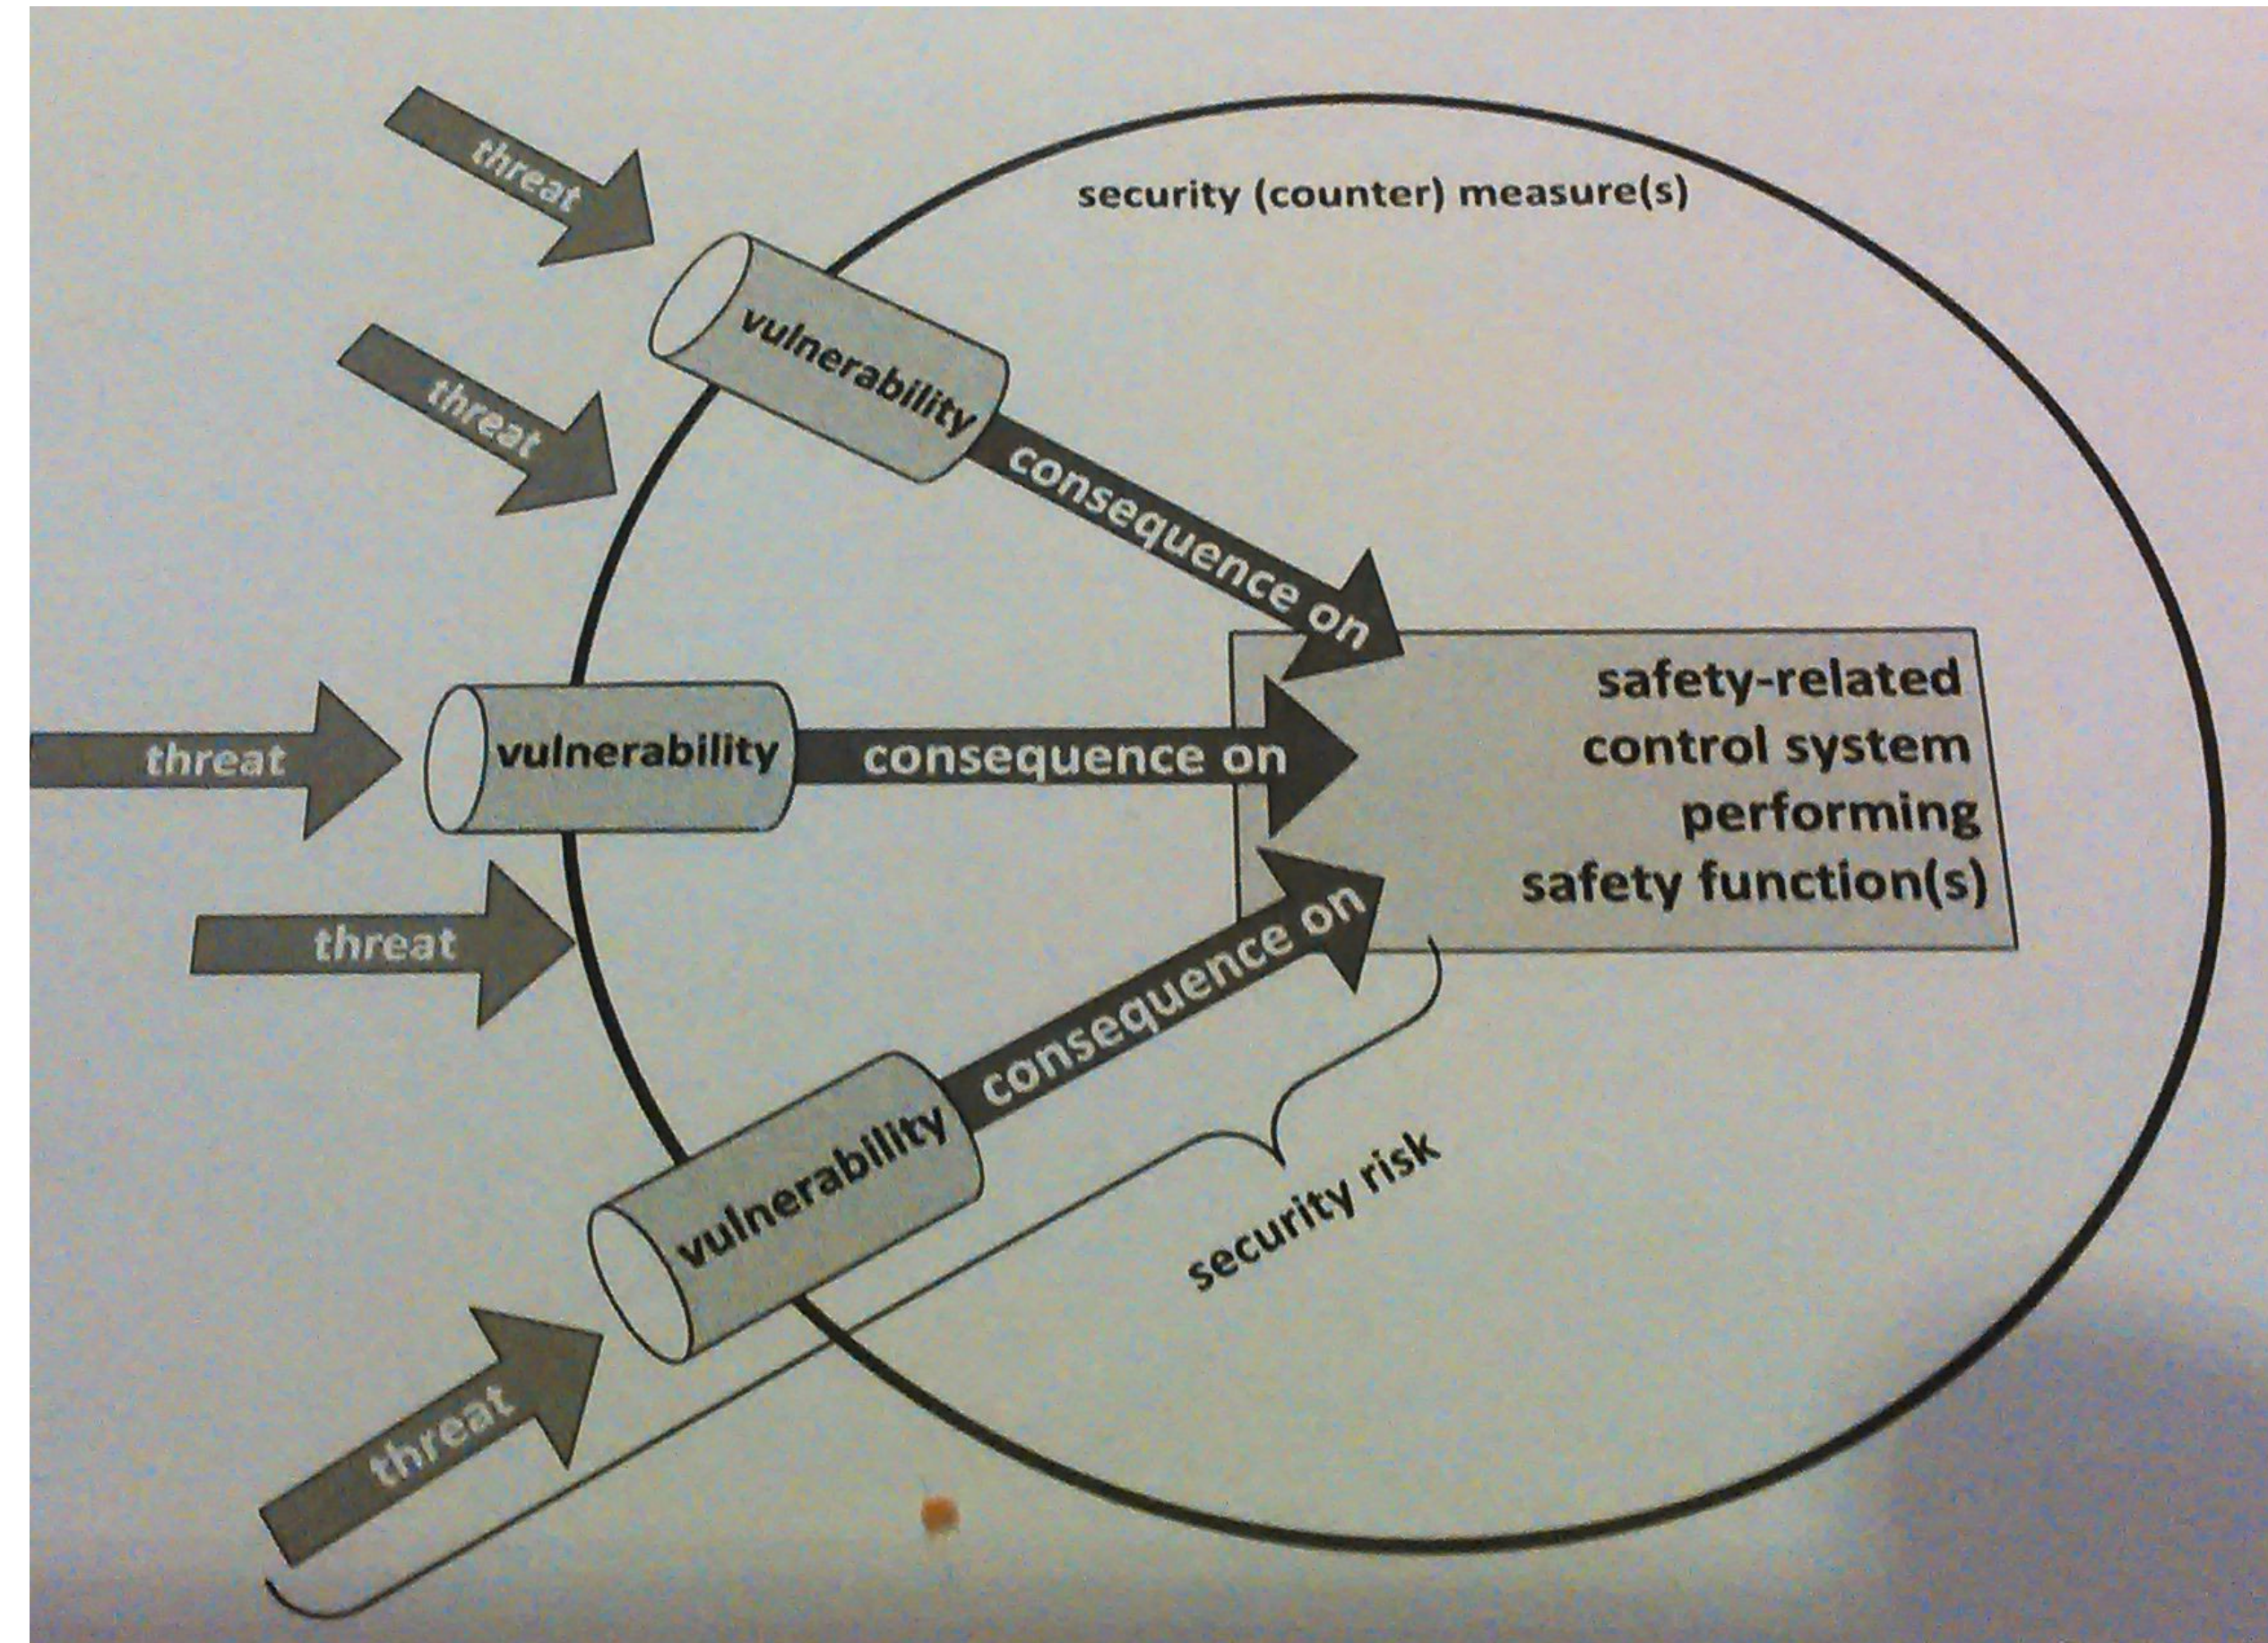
security (counter) measure(s)

threat

threat

vulnerability

consequence on

threat

vulnerability

consequence on

safety-related control system performing safety function(s)

threat

consequence on

vulnerability

security risk

threat